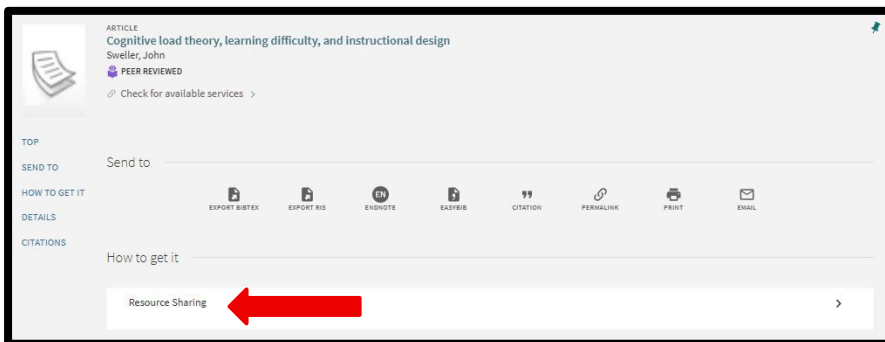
ARTICLE
Cognitive load theory, learning difficulty, and instructional design
Sweller, John
PEER REVIEWED
Check for available services >

TOP
SEND TO
HOW TO GET IT
DETAILS
CITATIONS

Send to

EXPORT BIBTEX
EXPORT RIS
EN
ENDNOTE
EASYBIB
CITATION
PERMALINK
PRINT
EMAIL

How to get it

Resource Sharing
>